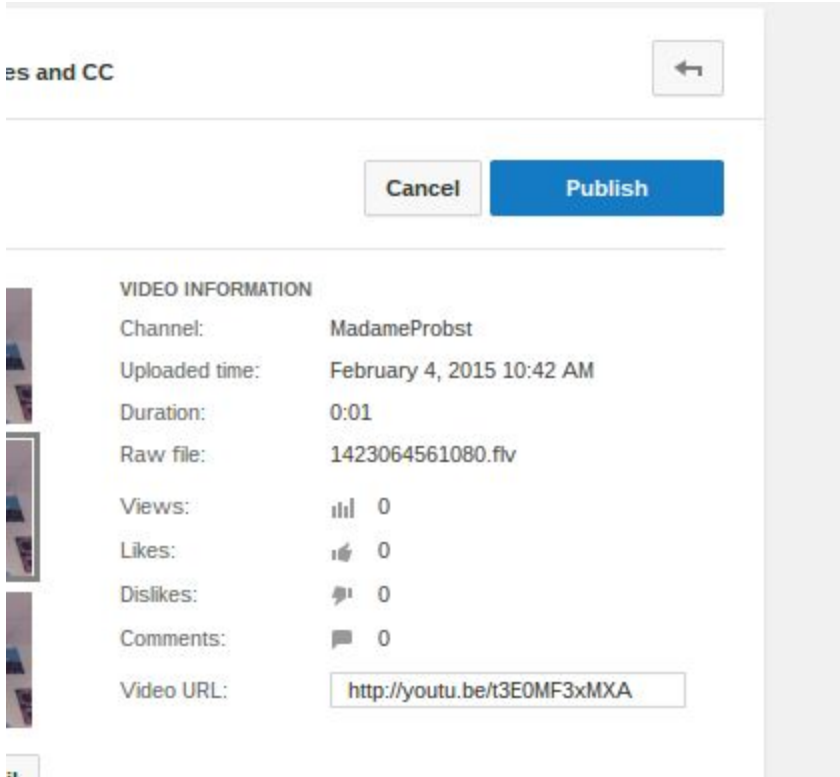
es and CC

Cancel

Publish

VIDEO INFORMATION

| | |
|---|---|
| Channel: | MadameProbst |
| Uploaded time: | February 4, 2015 10:42 AM |
| Duration: | 0:01 |
| Raw file: | 1423064561080.flv |
| Views: | 0 |
| Likes: | 0 |
| Dislikes: | 0 |
| Comments: | 0 |
| Video URL: | http://youtu.be/t3E0MF3xMXA |